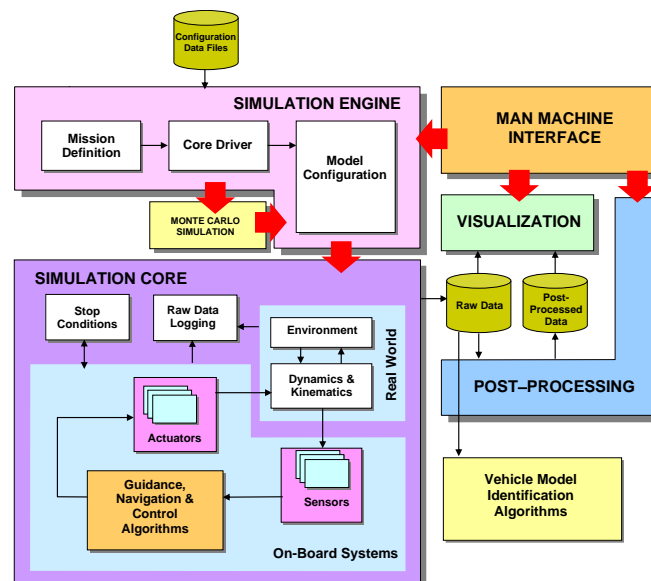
Configuration Data Files

SIMULATION ENGINE

Mission Definition

Core Driver

Model Configuration

MONTE CARLO SIMULATION

MAN MACHINE INTERFACE

VISUALIZATION

SIMULATION CORE

Stop Conditions

Raw Data Logging

Environment

Dynamics & Kinematics

Real World

Actuators

Sensors

Guidance, Navigation & Control Algorithms

On-Board Systems

Raw Data

Post-Processed Data

POST–PROCESSING

Vehicle Model Identification Algorithms